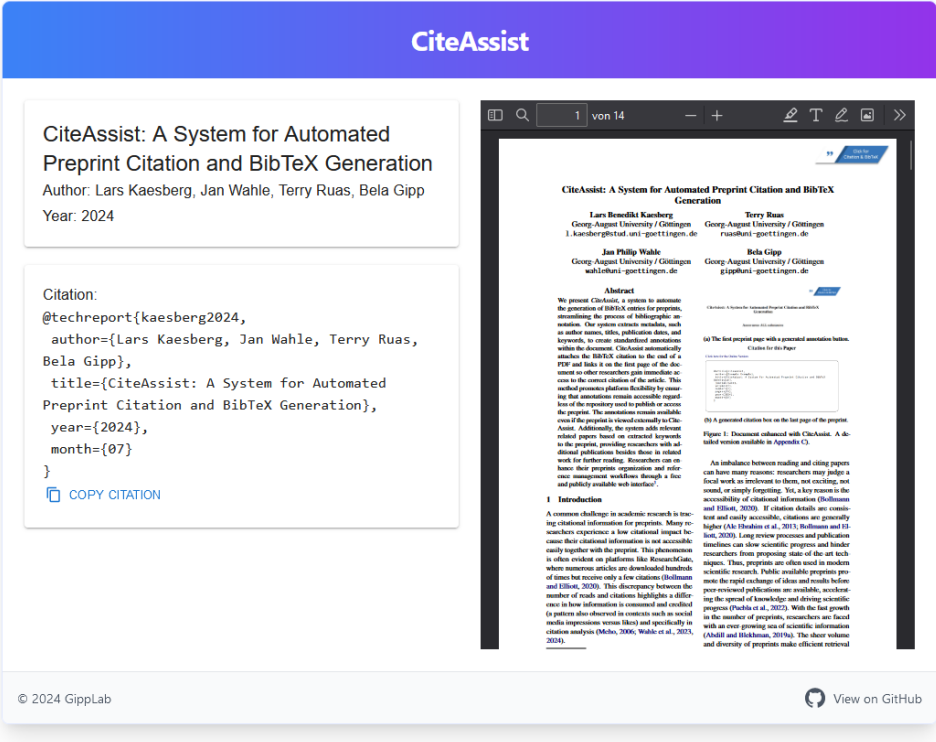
CiteAssist

CiteAssist: A System for Automated Preprint Citation and BibTeX Generation

Author: Lars Kaesberg, Jan Wahle, Terry Ruas, Bela Gipp

Year: 2024

Citation:
@techreport{kaesberg2024,
 author={Lars Kaesberg, Jan Wahle, Terry Ruas, Bela Gipp},
 title={CiteAssist: A System for Automated Preprint Citation and BibTeX Generation},
 year={2024},
 month={07}
}

COPY CITATION

1 von 14

Click for Citation & BibTeX

CiteAssist: A System for Automated Preprint Citation and BibTeX Generation

Lars Benedikt Kaesberg
Georg-August University / Göttingen
l.kaesberg@stud.uni-goettingen.de

Terry Ruas
Georg-August University / Göttingen
ruas@uni-goettingen.de

Jan Philip Wahle
Georg-August University / Göttingen
wahle@uni-goettingen.de

Bela Gipp
Georg-August University / Göttingen
gipp@uni-goettingen.de

Abstract

We present CiteAssist, a system to automate the generation of BibTeX entries for preprints, streamlining the process of bibliographic annotation. Our system extracts metadata, such as author names, titles, publication dates, and keywords, to create standardized annotations within the document. CiteAssist automatically attaches the BibTeX citation to the end of a PDF and links it on the first page of the document so other researchers gain immediate access to the correct citation of the article. This method promotes platform flexibility by ensuring that annotations remain accessible regardless of the repository used to publish or access the preprint. The annotations remain available even if the preprint is viewed externally to CiteAssist. Additionally, the system adds relevant related papers based on extracted keywords to the preprint, providing researchers with additional publications besides those in related work for further reading. Researchers can enhance their preprints organization and reference management workflows through a free and publicly available web interface¹.

(a) The first preprint page with a generated annotation button.

Citation for this Paper

(b) A generated citation box on the last page of the preprint.

Figure 1: Document enhanced with CiteAssist. A detailed version available in Appendix C).

1 Introduction

A common challenge in academic research is tracing citational information for preprints. Many researchers experience a low citational impact because their citational information is not accessible easily together with the preprint. This phenomenon is often evident on platforms like ResearchGate, where numerous articles are downloaded hundreds of times but receive only a few citations (Bollmann and Elliott, 2020). This discrepancy between the number of reads and citations highlights a difference in how information is consumed and credited (a pattern also observed in contexts such as social media impressions versus likes) and specifically in citation analysis (Meho, 2006; Wahle et al., 2023, 2024).

An imbalance between reading and citing papers can have many reasons: researchers may judge a focal work as irrelevant to them, not exciting, not sound, or simply forgetting. Yet, a key reason is the accessibility of citational information (Bollmann and Elliott, 2020). If citation details are consistent and easily accessible, citations are generally higher (Ale Ebrahim et al., 2013; Bollmann and Elliott, 2020). Long review processes and publication timelines can slow scientific progress and hinder researchers from proposing state of the art techniques. Thus, preprints are often used in modern scientific research. Public available preprints promote the rapid exchange of ideas and results before peer-reviewed publications are available, accelerating the spread of knowledge and driving scientific progress (Puebla et al., 2022). With the fast growth in the number of preprints, researchers are faced with an ever-growing sea of scientific information (Abdill and Blekhman, 2019a). The sheer volume and diversity of preprints make efficient retrieval

© 2024 GippLab

View on GitHub